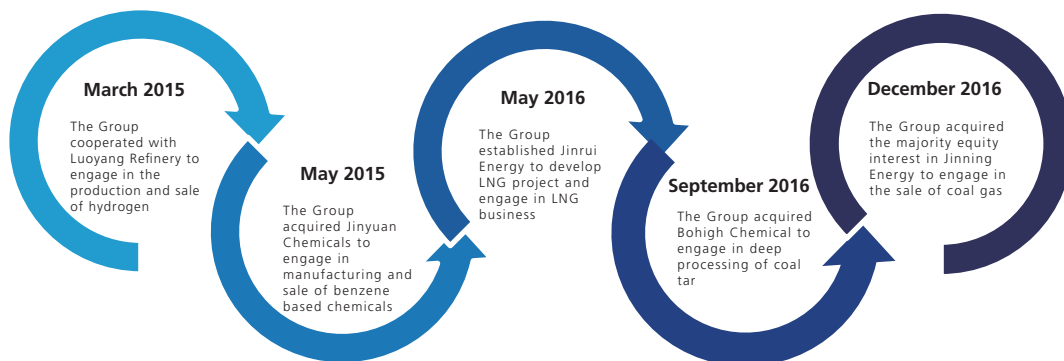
March 2015

The Group cooperated with Luoyang Refinery to engage in the production and sale of hydrogen

May 2015

The Group acquired Jinyuan Chemicals to engage in manufacturing and sale of benzene based chemicals

May 2016

The Group established Jinrui Energy to develop LNG project and engage in LNG business

September 2016

The Group acquired Bohigh Chemical to engage in deep processing of coal tar

December 2016

The Group acquired the majority equity interest in Jinning Energy to engage in the sale of coal gas